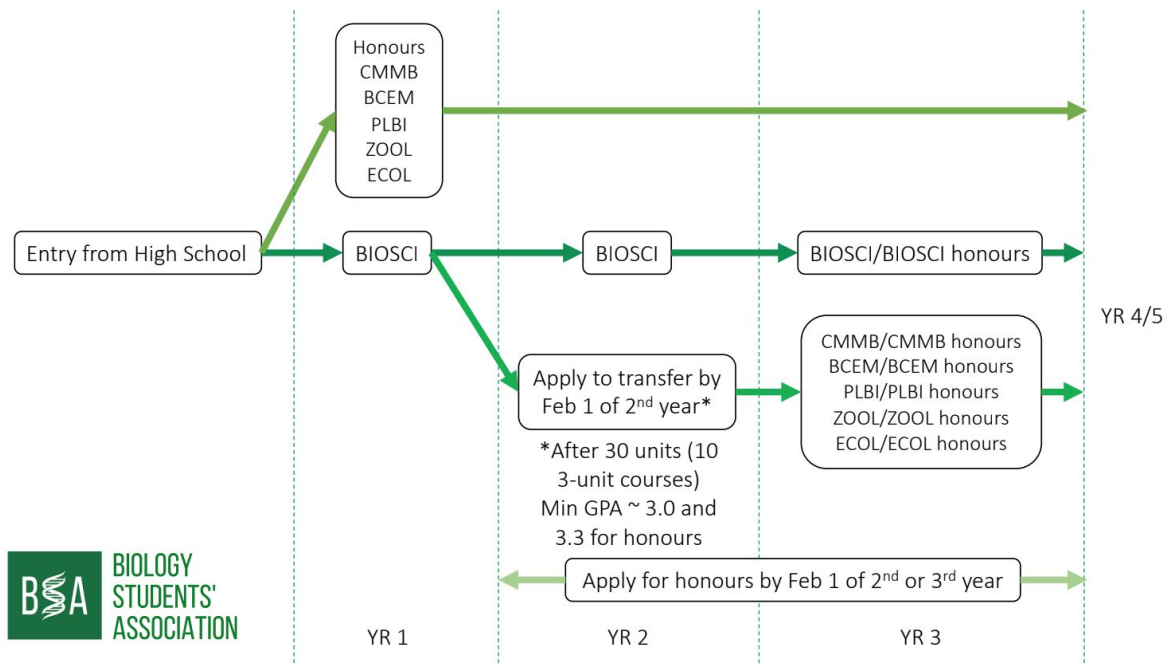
Honours
CMMB
BCEM
PLBI
ZOOL
ECOL

Entry from High School

BIOSCI

BIOSCI

BIOSCI/BIOSCI honours

YR 4/5

Apply to transfer by Feb 1 of 2$^{nd}$ year*

*After 30 units (10 3-unit courses)
Min GPA ~ 3.0 and 3.3 for honours

CMMB/CMMB honours
BCEM/BCEM honours
PLBI/PLBI honours
ZOOL/ZOOL honours
ECOL/ECOL honours

Apply for honours by Feb 1 of 2$^{nd}$ or 3$^{rd}$ year

BSA BIOLOGY STUDENTS' ASSOCIATION

YR 1

YR 2

YR 3